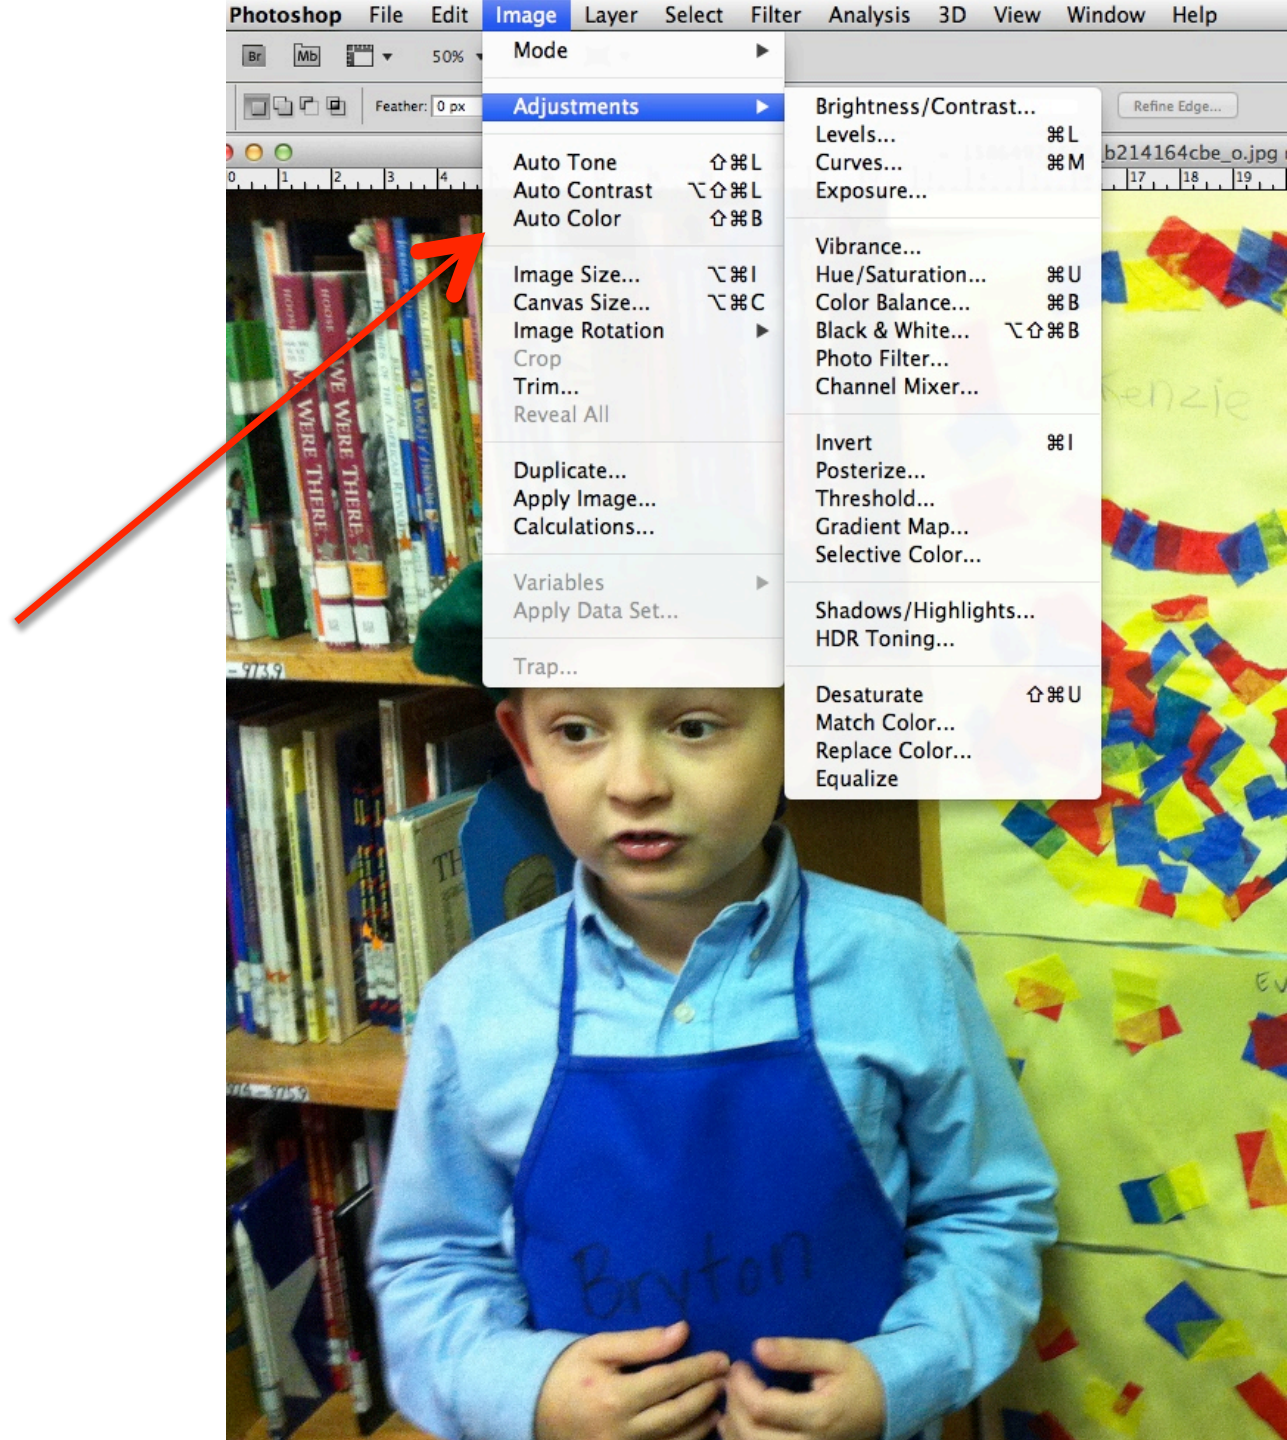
Photoshop File Edit Image Layer Select Filter Analysis 3D View Window Help

Br Mb 50%

Feather: 0 px

Refine Edge...

b214164cbe_o.jpg

0 1 2 3 4 17 18 19

Mode
Adjustments
Auto Tone ⇧⌘L
Auto Contrast ⌥⇧⌘L
Auto Color ⇧⌘B
Image Size... ⌥⌘I
Canvas Size... ⌥⌘C
Image Rotation
Crop
Trim...
Reveal All
Duplicate...
Apply Image...
Calculations...
Variables
Apply Data Set...
Trap...

Brightness/Contrast...
Levels... ⌘L
Curves... ⌘M
Exposure...
Vibrance...
Hue/Saturation... ⌘U
Color Balance... ⌘B
Black & White... ⌥⇧⌘B
Photo Filter...
Channel Mixer...
Invert ⌘I
Posterize...
Threshold...
Gradient Map...
Selective Color...
Shadows/Highlights...
HDR Toning...
Desaturate ⇧⌘U
Match Color...
Replace Color...
Equalize

WE WERE THERE
WE WERE THERE
973.9
Kenzie
TH
Ev
Bryton